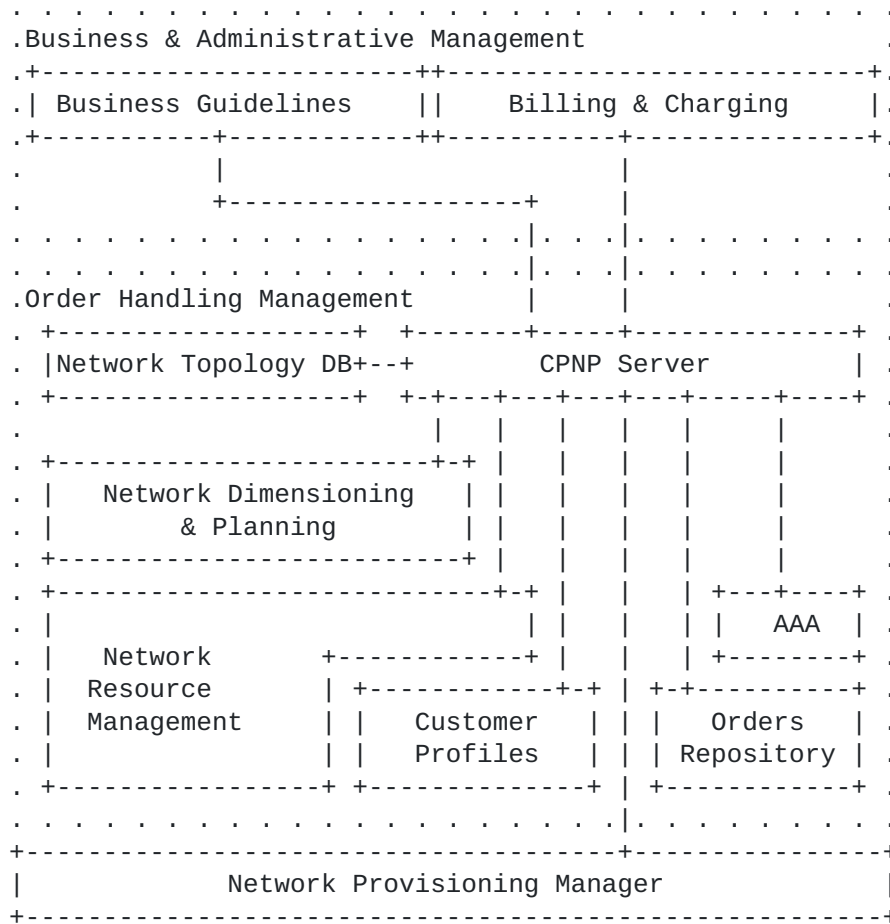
Business & Administrative Management

Business Guidelines

Billing & Charging

Order Handling Management

Network Topology DB

CPNP Server

Network Dimensioning & Planning

AAA

Network Resource Management

Customer Profiles

Orders Repository

Network Provisioning Manager